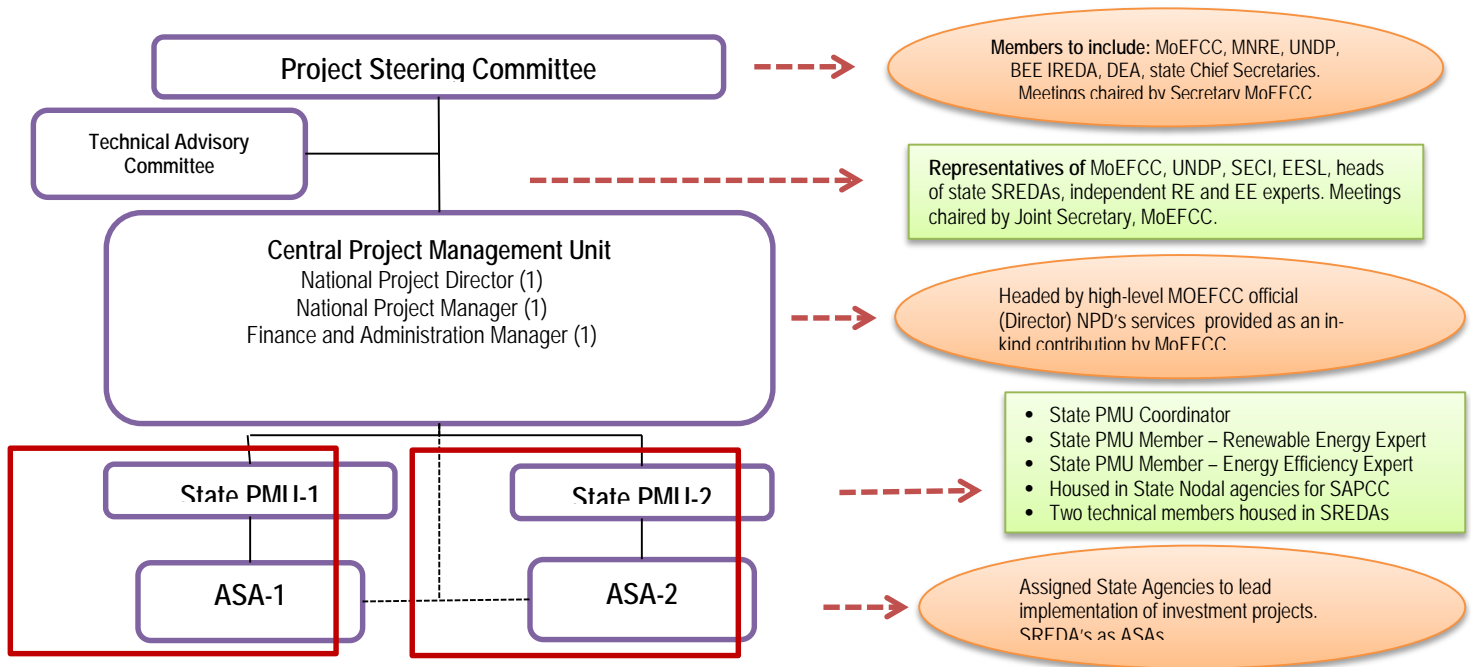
Project Steering Committee

Members to include: MoEFCC, MNRE, UNDP, BEE IREDA, DEA, state Chief Secretaries. Meetings chaired by Secretary MoEFCC

Technical Advisory Committee

Representatives of MoEFCC, UNDP, SECI, EESL, heads of state SREDAs, independent RE and EE experts. Meetings chaired by Joint Secretary, MoEFCC.

Central Project Management Unit
National Project Director (1)
National Project Manager (1)
Finance and Administration Manager (1)

Headed by high-level MOEFCC official (Director) NPD's services provided as an in-kind contribution by MoEFCC

- State PMU Coordinator
- State PMU Member – Renewable Energy Expert
- State PMU Member – Energy Efficiency Expert
- Housed in State Nodal agencies for SAPCC
- Two technical members housed in SREDAs

State PMU-1

State PMU-2

ASA-1

ASA-2

Assigned State Agencies to lead implementation of investment projects. SREDA's as ASAs